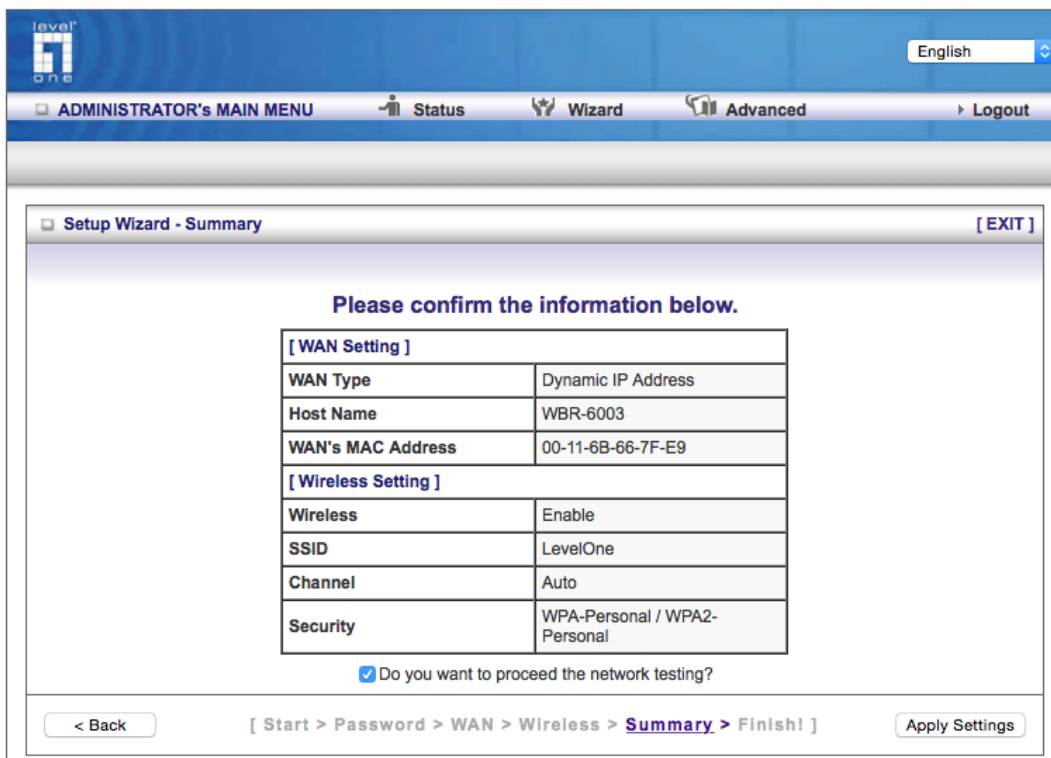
level one

English

ADMINISTRATOR's MAIN MENU  Status  Wizard  Advanced  Logout

Setup Wizard - Summary

[ EXIT ]

Please confirm the information below.

| [ WAN Setting ] | |
|---|---|
| WAN Type | Dynamic IP Address |
| Host Name | WBR-6003 |
| WAN's MAC Address | 00-11-6B-66-7F-E9 |
| [ Wireless Setting ] | |
| Wireless | Enable |
| SSID | LevelOne |
| Channel | Auto |
| Security | WPA-Personal / WPA2-Personal |

Do you want to proceed the network testing?

< Back

[ Start > Password > WAN > Wireless > Summary > Finish! ]

Apply Settings